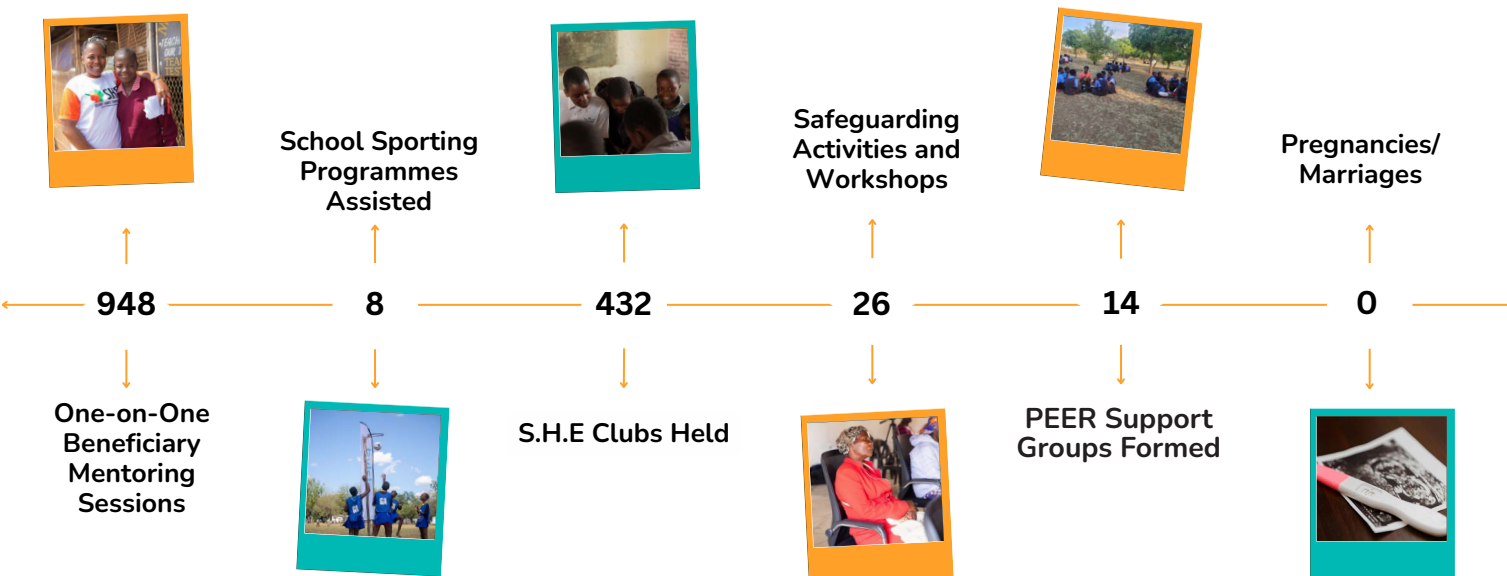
School Sporting Programmes Assisted

Safeguarding Activities and Workshops

Pregnancies/ Marriages

948

8

432

26

14

0

One-on-One Beneficiary Mentoring Sessions

S.H.E Clubs Held

PEER Support Groups Formed